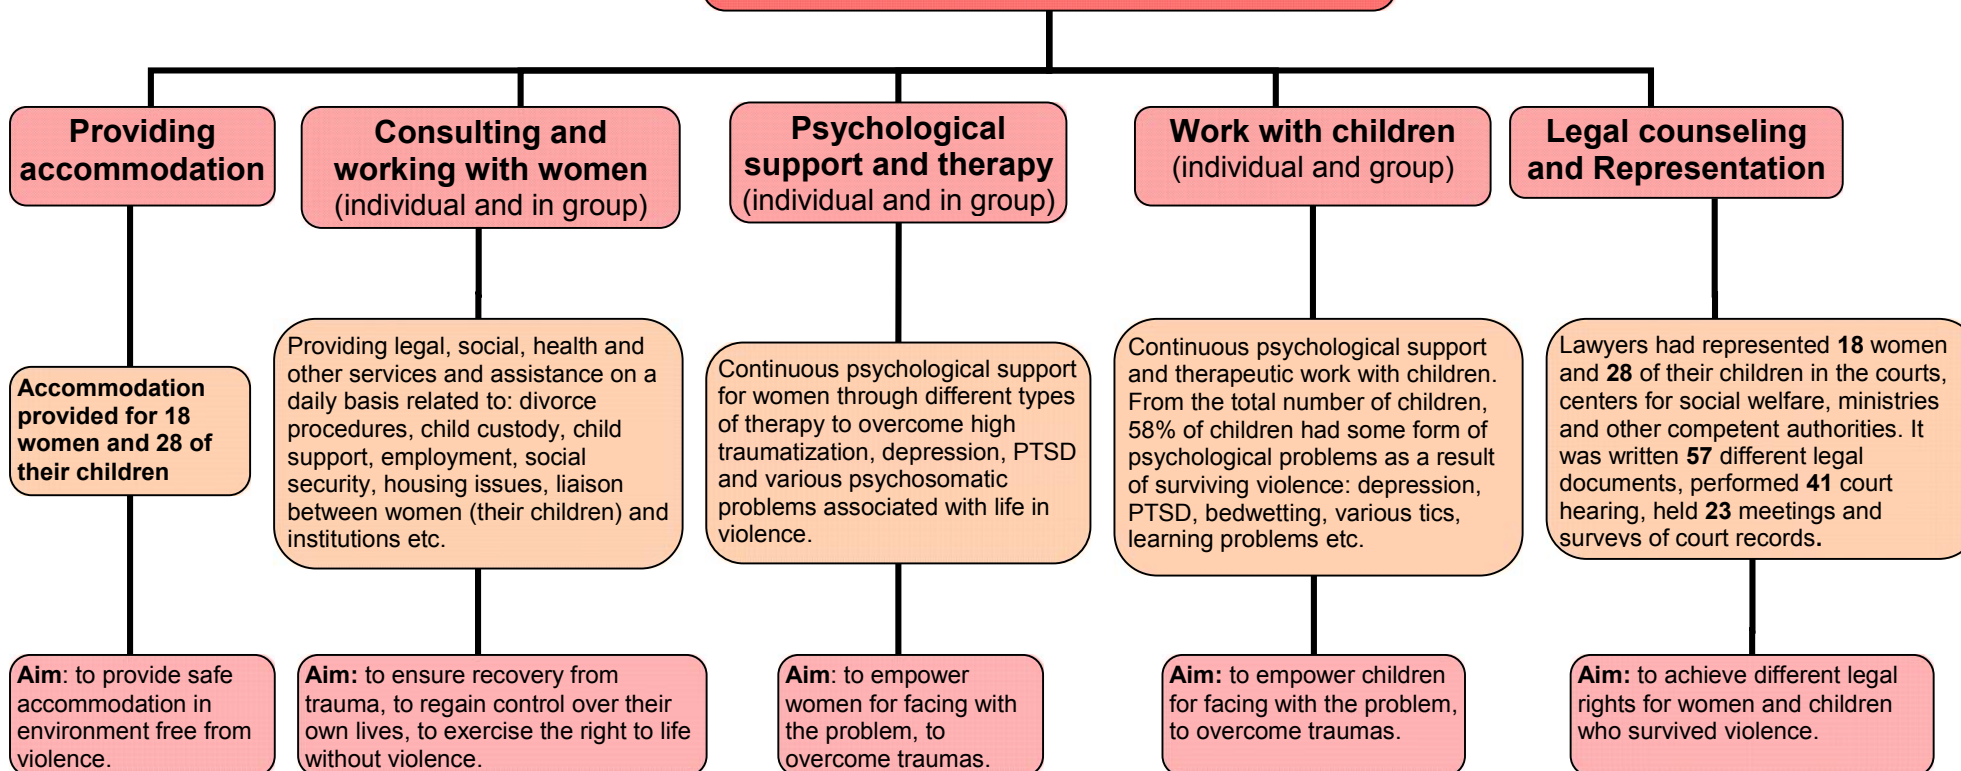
Providing accommodation

Accommodation provided for 18 women and 28 of their children

Aim: to provide safe accommodation in environment free from violence.

Consulting and working with women (individual and in group)

Providing legal, social, health and other services and assistance on a daily basis related to: divorce procedures, child custody, child support, employment, social security, housing issues, liaison between women (their children) and institutions etc.

Aim: to ensure recovery from trauma, to regain control over their own lives, to exercise the right to life without violence.

Psychological support and therapy (individual and in group)

Continuous psychological support for women through different types of therapy to overcome high traumatization, depression, PTSD and various psychosomatic problems associated with life in violence.

Aim: to empower women for facing with the problem, to overcome traumas.

Work with children (individual and group)

Continuous psychological support and therapeutic work with children. From the total number of children, 58% of children had some form of psychological problems as a result of surviving violence: depression, PTSD, bedwetting, various tics, learning problems etc.

Aim: to empower children for facing with the problem, to overcome traumas.

Legal counseling and Representation

Lawyers had represented 18 women and 28 of their children in the courts, centers for social welfare, ministries and other competent authorities. It was written 57 different legal documents, performed 41 court hearing, held 23 meetings and surveys of court records.

Aim: to achieve different legal rights for women and children who survived violence.